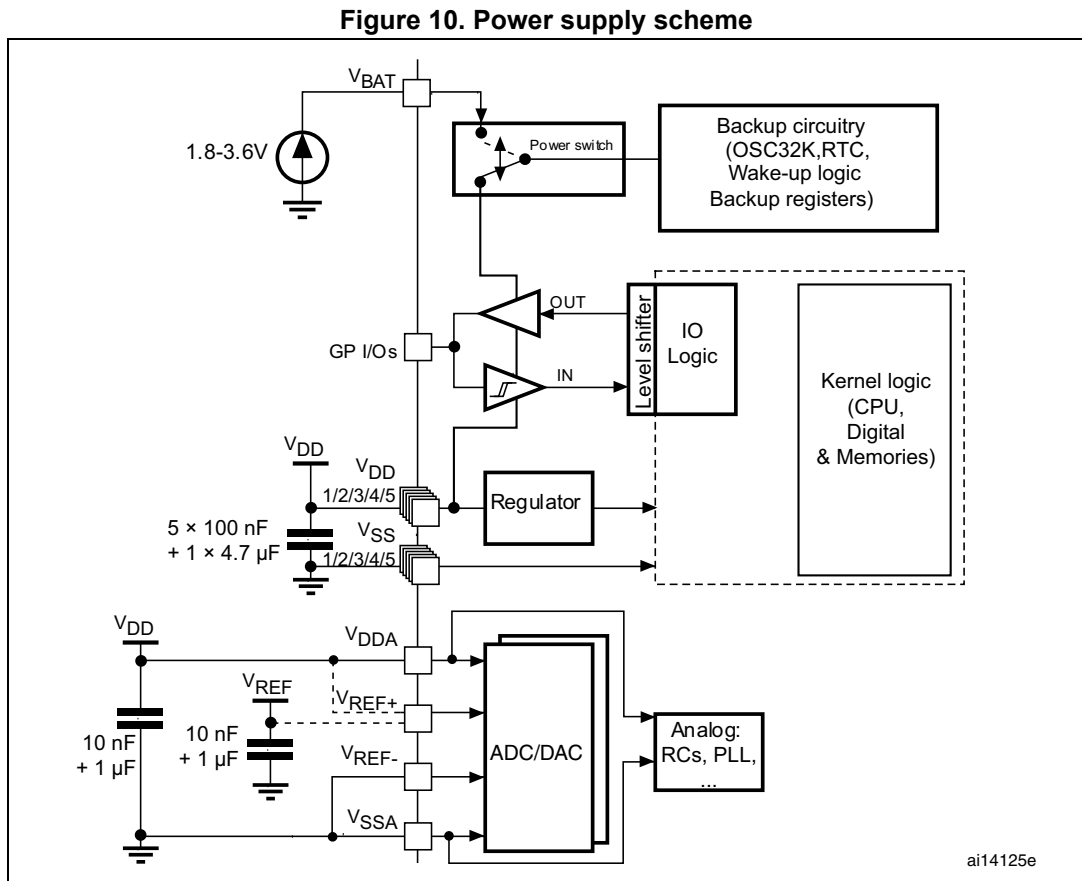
Figure 10. Power supply scheme

$V_{BAT}$

1.8-3.6V

Power switch

Backup circuitry (OSC32K,RTC, Wake-up logic Backup registers)

OUT

Level shifter

IO Logic

Kernel logic (CPU, Digital & Memories)

GP I/Os

IN

$V_{DD}$

$V_{DD}$

1/2/3/4/5

Regulator

5 × 100 nF + 1 × 4.7 µF

$V_{SS}$

1/2/3/4/5

$V_{DD}$

$V_{DDA}$

$V_{REF}$

$V_{REF+}$

10 nF + 1 µF

10 nF + 1 µF

$V_{REF-}$

ADC/DAC

Analog: RCs, PLL, ...

$V_{SSA}$

ai14125e